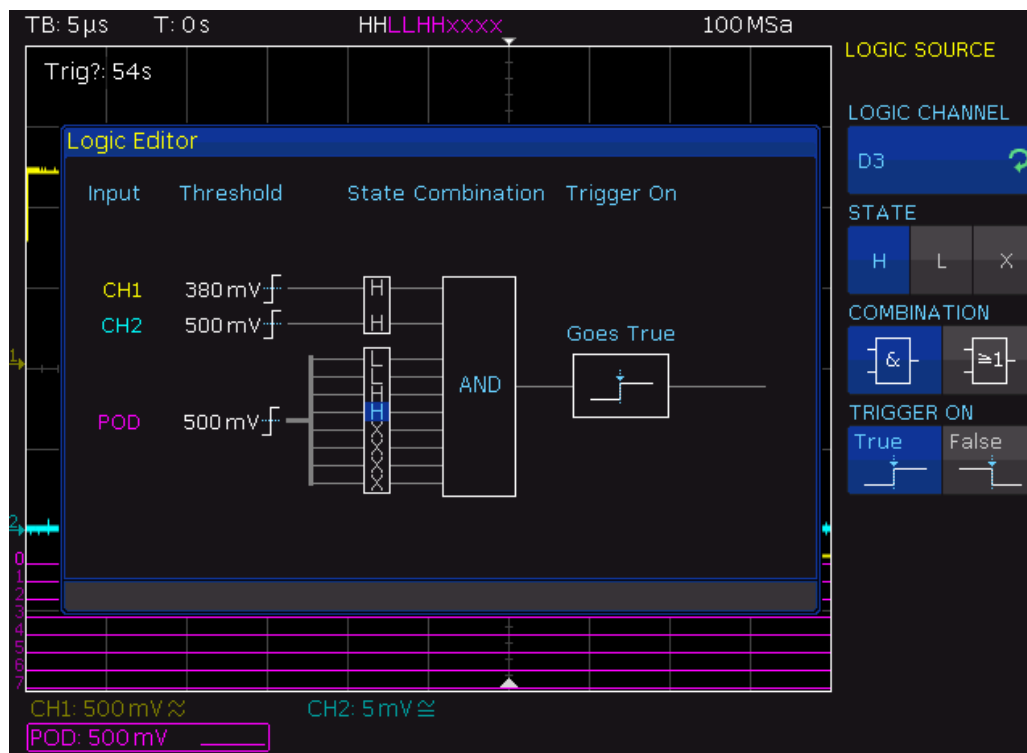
TB: 5µs T: 0 s HHLLHHxxxx 100 MSa

Trig?: 54s

LOGIC SOURCE

LOGIC CHANNEL

D3

STATE

H L X

COMBINATION

& ≥1

TRIGGER ON

True False

Logic Editor

Input Threshold State Combination Trigger On

CH1 380 mV H

CH2 500 mV H

Goes True

AND

POD 500 mV L L H H X X X X

1

2

0
1
2
3
4
5
6
7

CH1: 500 mV ≈ CH2: 5 mV ≅

POD: 500 mV